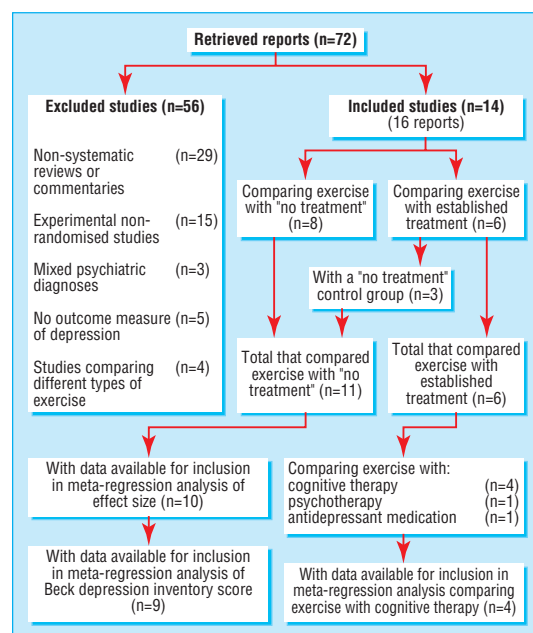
Retrieved reports (n=72)

Excluded studies (n=56)

Non-systematic reviews or commentaries (n=29)

Experimental non-randomised studies (n=15)

Mixed psychiatric diagnoses (n=3)

No outcome measure of depression (n=5)

Studies comparing different types of exercise (n=4)

Included studies (n=14)
(16 reports)

Comparing exercise with "no treatment" (n=8)

Comparing exercise with established treatment (n=6)

With a "no treatment" control group (n=3)

Total that compared exercise with "no treatment" (n=11)

Total that compared exercise with established treatment (n=6)

With data available for inclusion in meta-regression analysis of effect size (n=10)

With data available for inclusion in meta-regression analysis of Beck depression inventory score (n=9)

Comparing exercise with:
cognitive therapy (n=4)
psychotherapy (n=1)
antidepressant medication (n=1)

With data available for inclusion in meta-regression analysis comparing exercise with cognitive therapy (n=4)